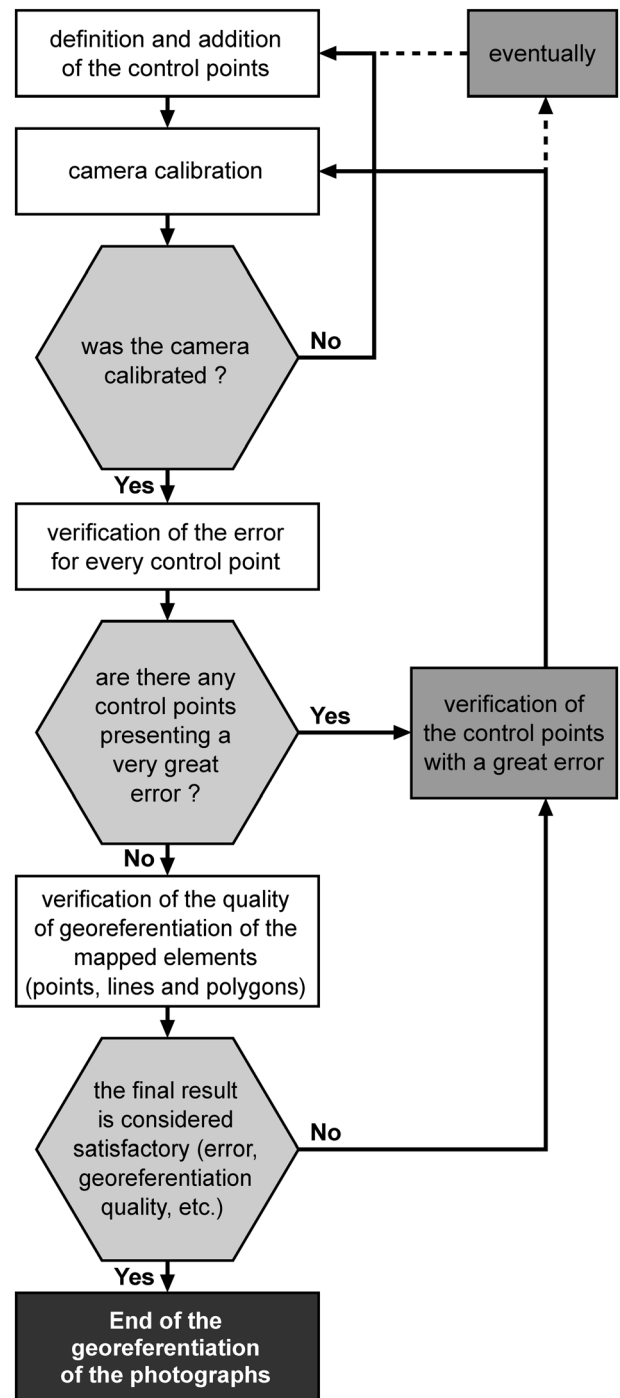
definition and addition of the control points

eventually

camera calibration

was the camera calibrated ?

No

Yes

verification of the error for every control point

are there any control points presenting a very great error ?

Yes

verification of the control points with a great error

No

verification of the quality of georeferentiation of the mapped elements (points, lines and polygons)

the final result is considered satisfactory (error, georeferentiation quality, etc.)

No

Yes

End of the georeferentiation of the photographs